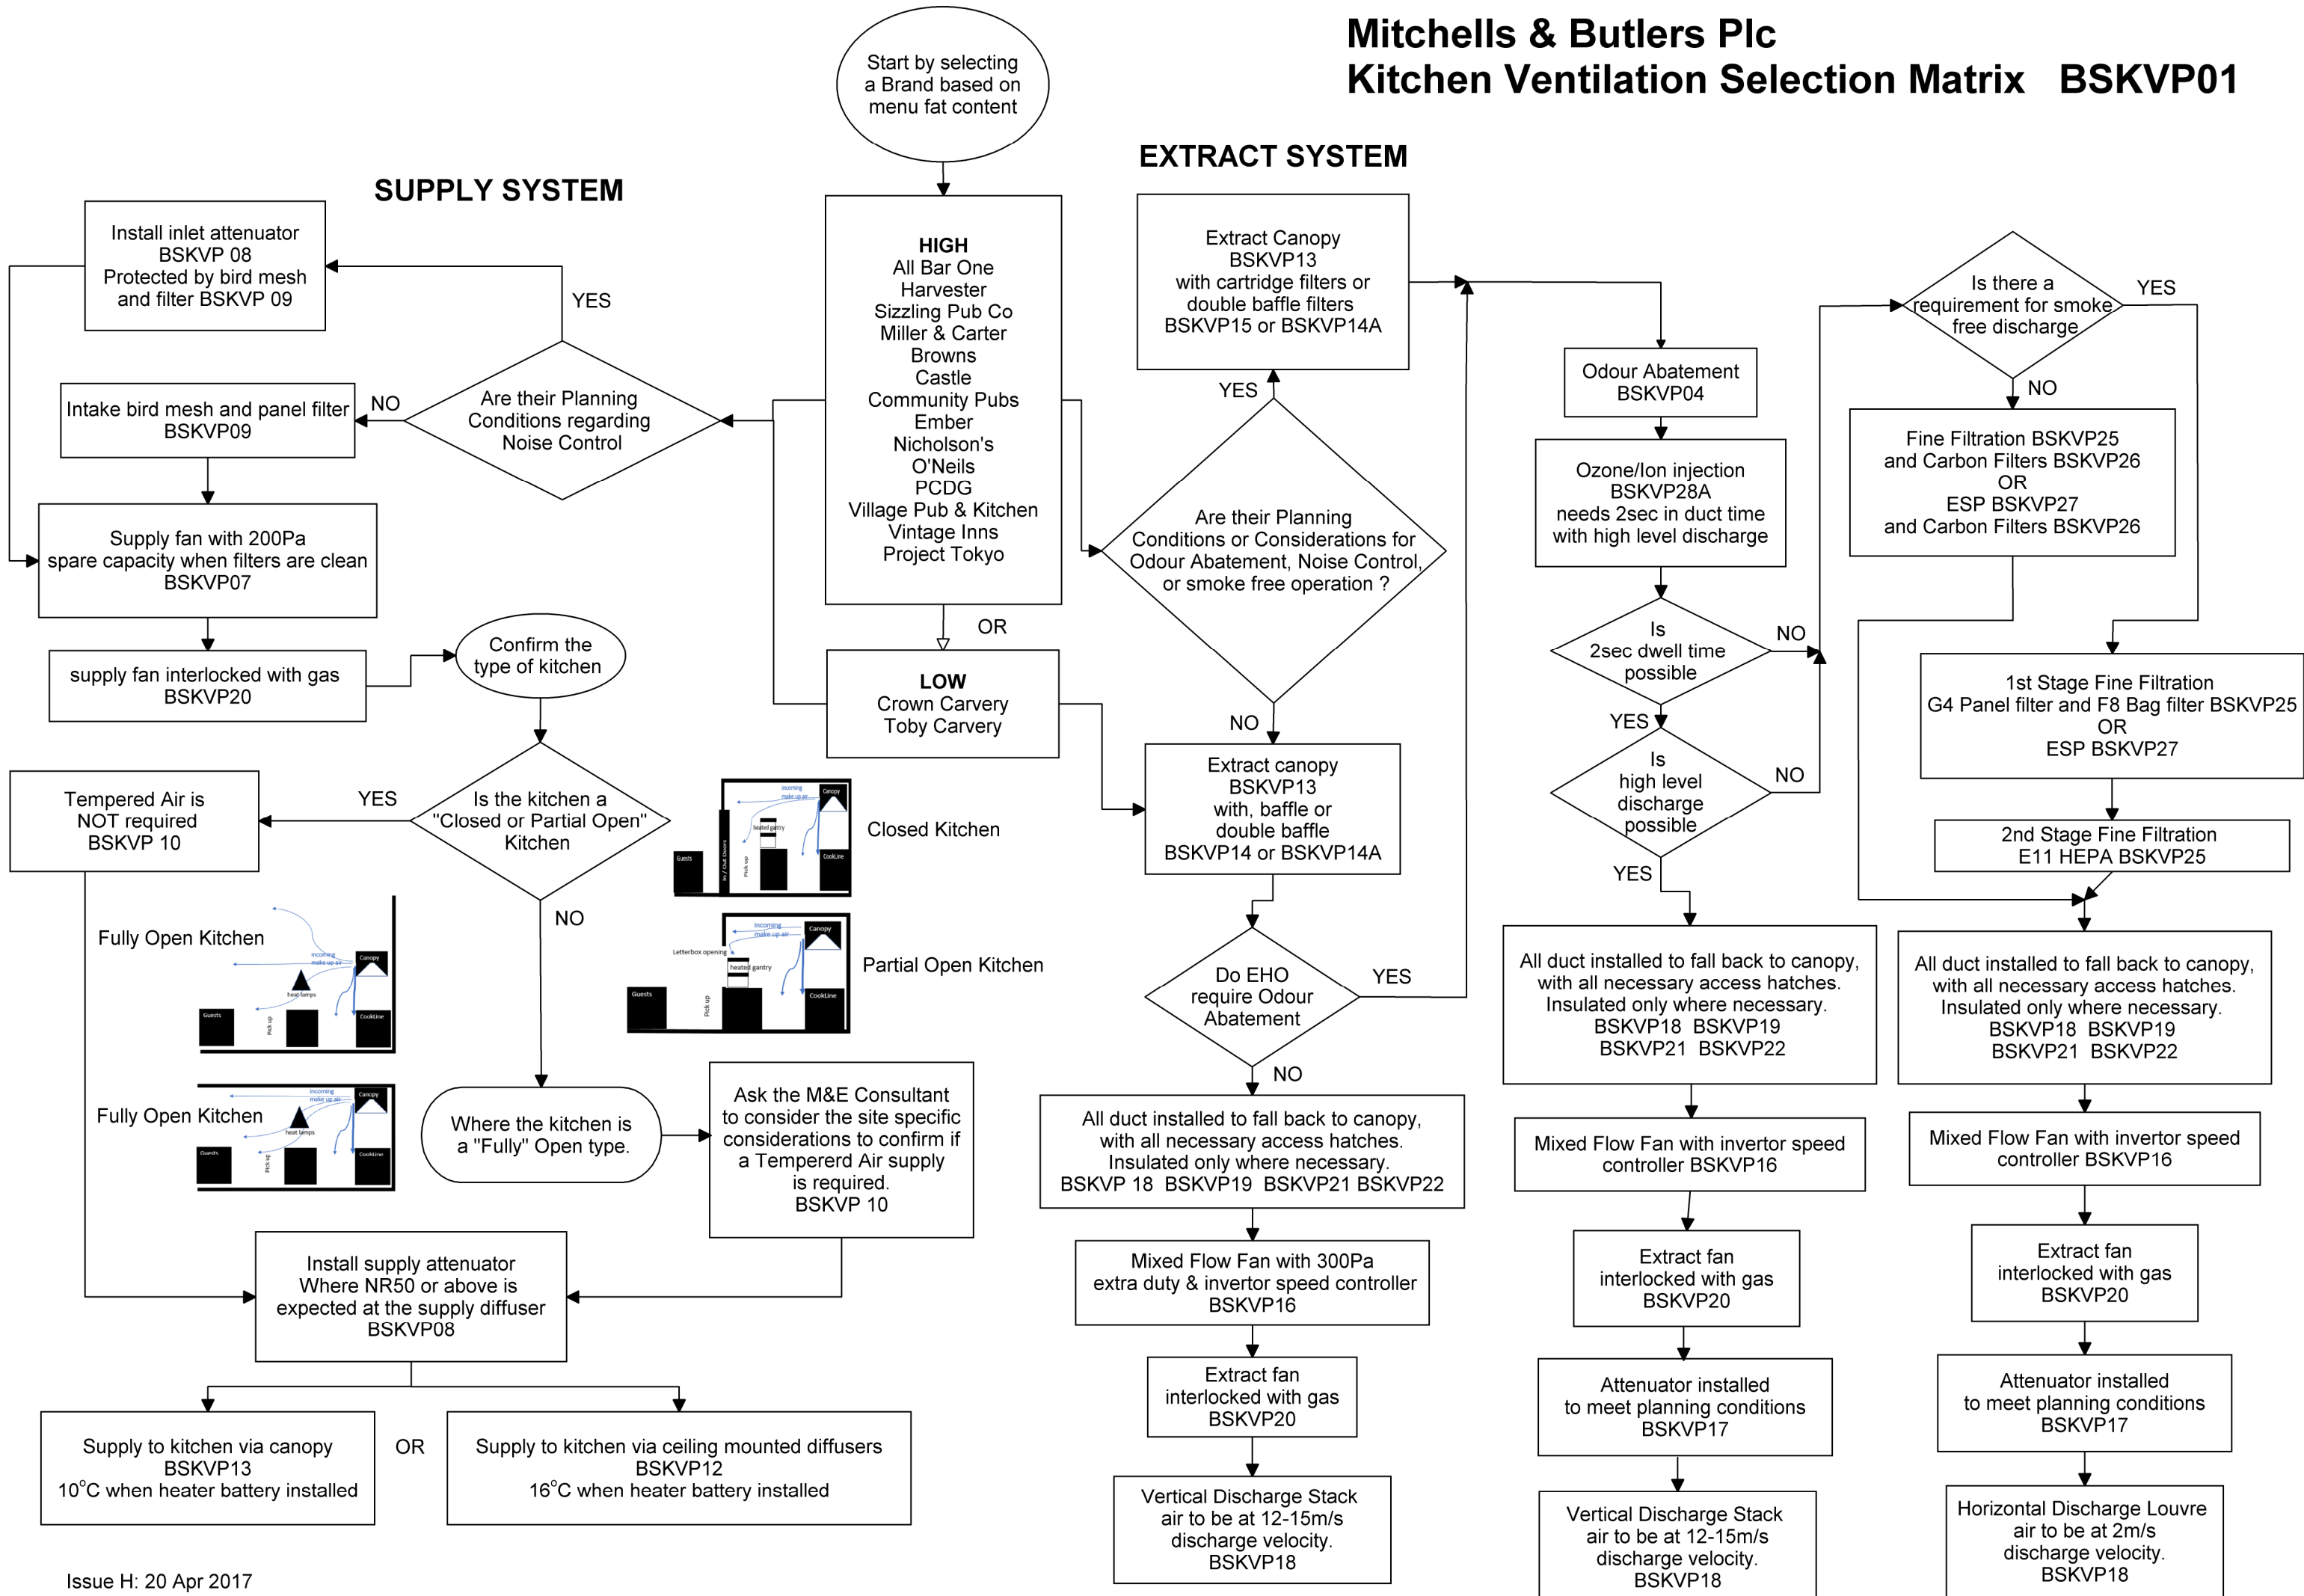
Mitchells & Butlers Plc
Kitchen Ventilation Selection Matrix BSKVP01

Start by selecting a Brand based on menu fat content

SUPPLY SYSTEM

EXTRACT SYSTEM

HIGH
All Bar One
Harvester
Sizzling Pub Co
Miller & Carter
Browns
Castle
Community Pubs
Ember
Nicholson's
O'Neils
PCDG
Village Pub & Kitchen
Vintage Inns
Project Tokyo

OR

LOW
Crown Carvery
Toby Carvery

Install inlet attenuator BSKVP 08 Protected by bird mesh and filter BSKVP 09

YES

Are their Planning Conditions regarding Noise Control

NO

Intake bird mesh and panel filter BSKVP09

Supply fan with 200Pa spare capacity when filters are clean BSKVP07

supply fan interlocked with gas BSKVP20

Confirm the type of kitchen

Is the kitchen a "Closed or Partial Open" Kitchen

YES

Tempered Air is NOT required BSKVP 10

NO

Closed Kitchen

Partial Open Kitchen

Fully Open Kitchen

Fully Open Kitchen

Where the kitchen is a "Fully" Open type.

Ask the M&E Consultant to consider the site specific considerations to confirm if a Tempererd Air supply is required. BSKVP 10

Install supply attenuator Where NR50 or above is expected at the supply diffuser BSKVP08

Supply to kitchen via canopy BSKVP13 10°C when heater battery installed

OR

Supply to kitchen via ceiling mounted diffusers BSKVP12 16°C when heater battery installed

Issue H: 20 Apr 2017

Extract Canopy BSKVP13 with cartridge filters or double baffle filters BSKVP15 or BSKVP14A

YES

Are their Planning Conditions or Considerations for Odour Abatement, Noise Control, or smoke free operation ?

NO

Extract canopy BSKVP13 with, baffle or double baffle BSKVP14 or BSKVP14A

Do EHO require Odour Abatement

YES

NO

All duct installed to fall back to canopy, with all necessary access hatches. Insulated only where necessary. BSKVP 18 BSKVP19 BSKVP21 BSKVP22

Mixed Flow Fan with 300Pa extra duty & invertor speed controller BSKVP16

Extract fan interlocked with gas BSKVP20

Vertical Discharge Stack air to be at 12-15m/s discharge velocity. BSKVP18

Odour Abatement BSKVP04

Ozone/Ion injection BSKVP28A needs 2sec in duct time with high level discharge

Is 2sec dwell time possible

NO

YES

Is high level discharge possible

NO

YES

All duct installed to fall back to canopy, with all necessary access hatches. Insulated only where necessary. BSKVP18 BSKVP19 BSKVP21 BSKVP22

Mixed Flow Fan with invertor speed controller BSKVP16

Extract fan interlocked with gas BSKVP20

Attenuator installed to meet planning conditions BSKVP17

Vertical Discharge Stack air to be at 12-15m/s discharge velocity. BSKVP18

Is there a requirement for smoke free discharge

YES

NO

Fine Filtration BSKVP25 and Carbon Filters BSKVP26 OR ESP BSKVP27 and Carbon Filters BSKVP26

1st Stage Fine Filtration G4 Panel filter and F8 Bag filter BSKVP25 OR ESP BSKVP27

2nd Stage Fine Filtration E11 HEPA BSKVP25

All duct installed to fall back to canopy, with all necessary access hatches. Insulated only where necessary. BSKVP18 BSKVP19 BSKVP21 BSKVP22

Mixed Flow Fan with invertor speed controller BSKVP16

Extract fan interlocked with gas BSKVP20

Attenuator installed to meet planning conditions BSKVP17

Horizontal Discharge Louvre air to be at 2m/s discharge velocity. BSKVP18